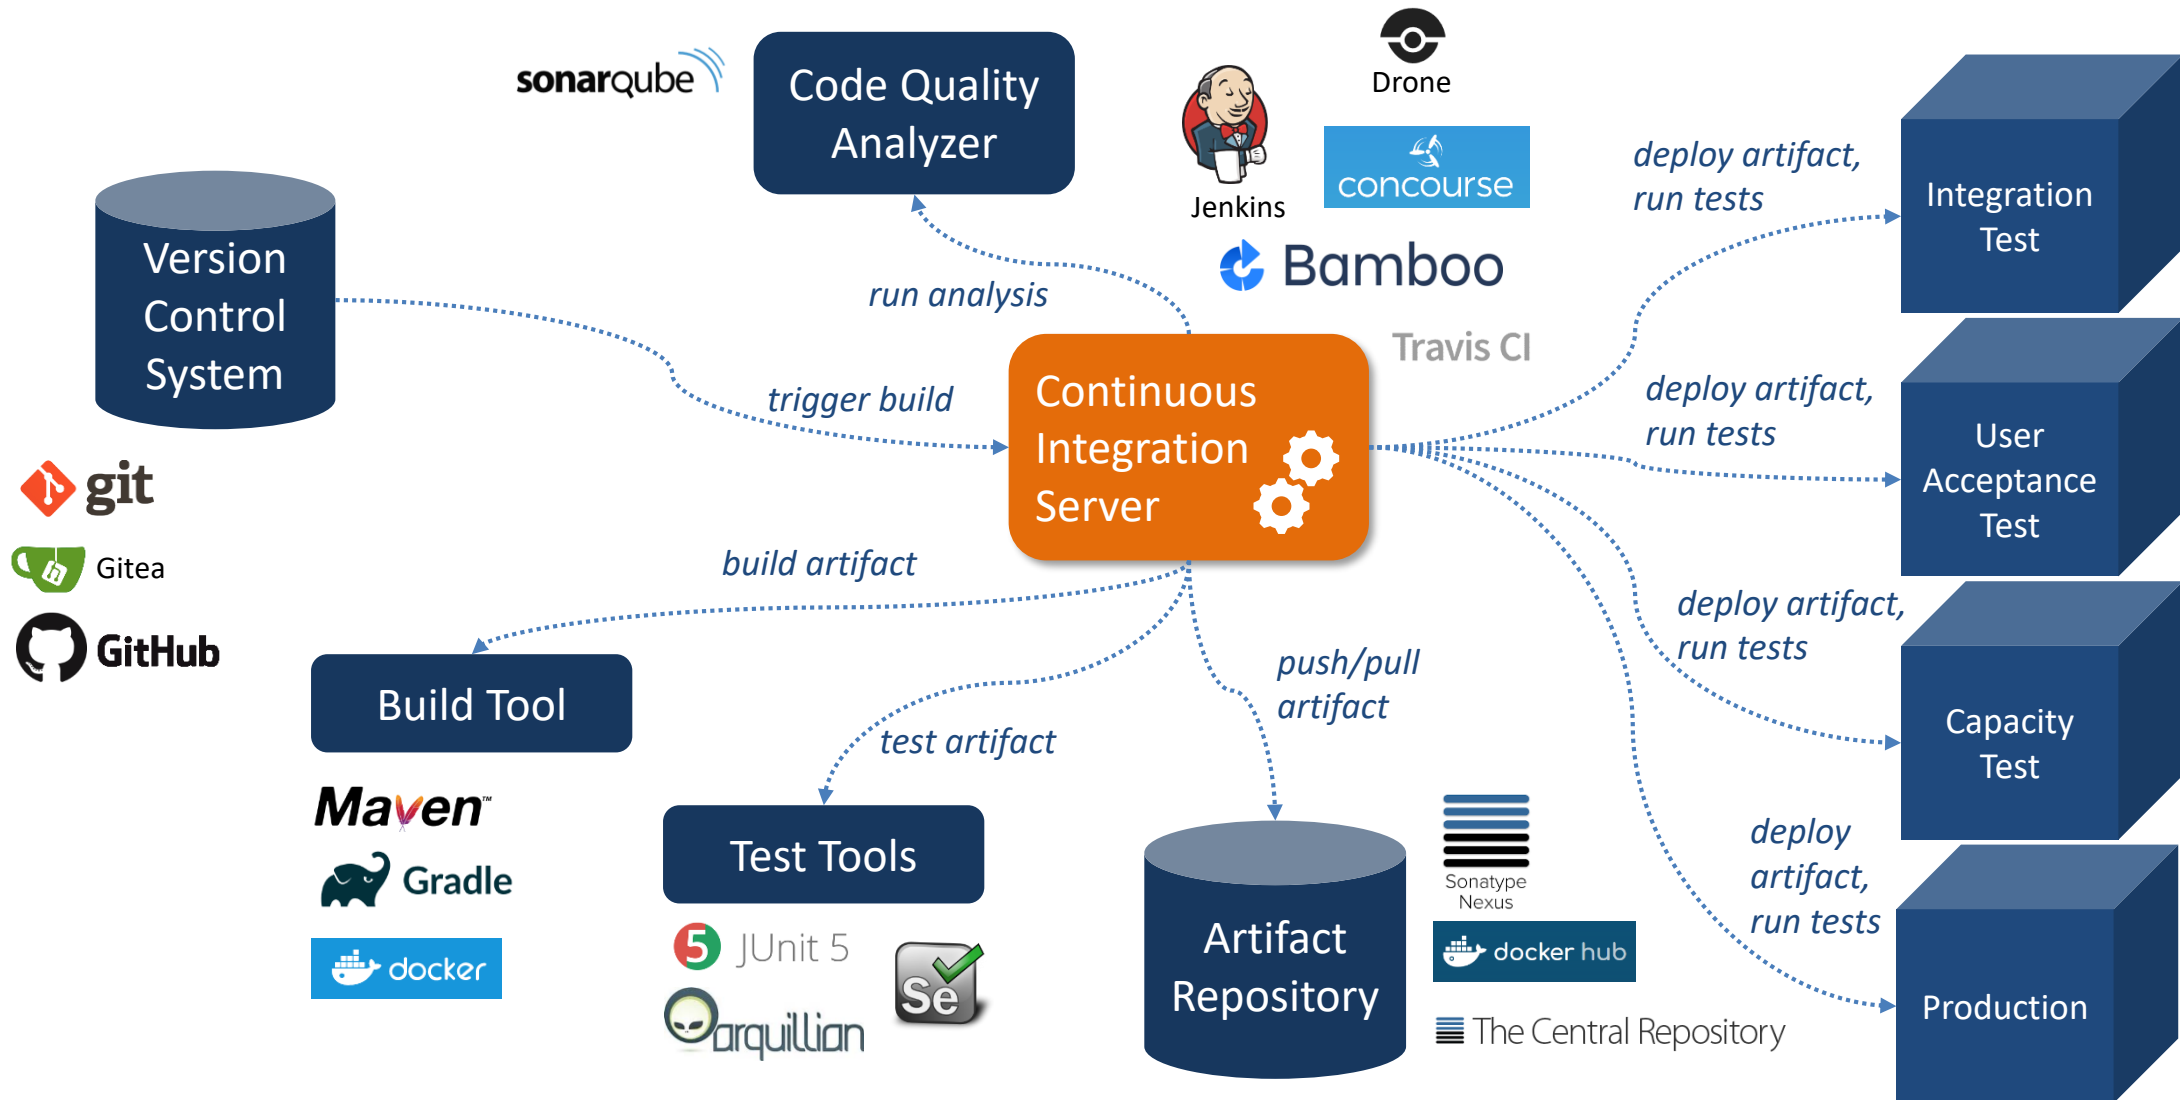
sonarqube

Code Quality Analyzer

Drone

Jenkins

concourse

Bamboo

Travis CI

deploy artifact, run tests

Integration Test

Version Control System

run analysis

trigger build

Continuous Integration Server

deploy artifact, run tests

User Acceptance Test

git

Gitea

GitHub

build artifact

deploy artifact, run tests

Build Tool

push/pull artifact

Capacity Test

test artifact

Maven

Gradle

docker

Test Tools

JUnit 5

arquillian

Se

Artifact Repository

Sonatype Nexus

docker hub

The Central Repository

deploy artifact, run tests

Production